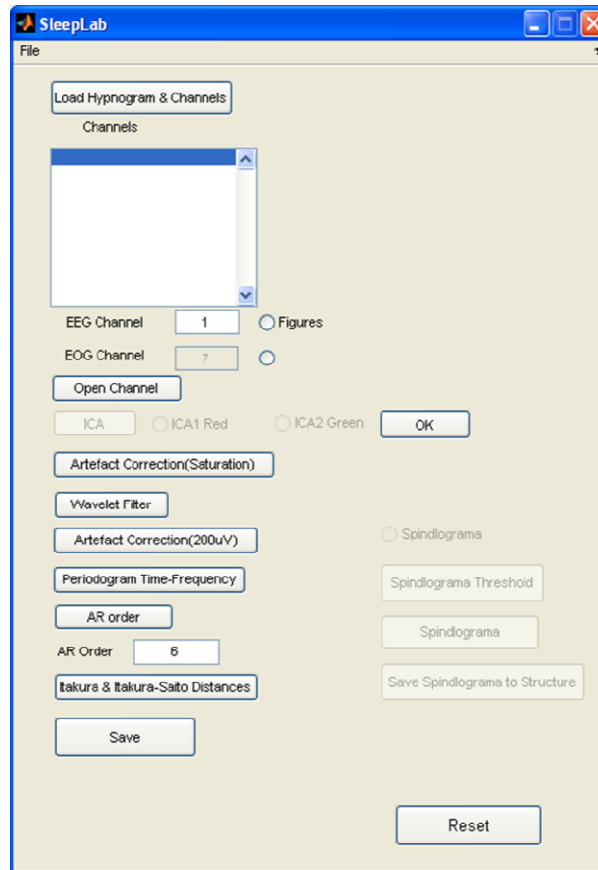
SleepLab

File

Load Hypnogram & Channels

Channels

EEG Channel 1 Figures

EOG Channel 7

Open Channel

ICA ICA1 Red ICA2 Green OK

Artefact Correction(Saturation)

Wavelet Filter

Artefact Correction(200uV)

Spindlograma

Periodogram Time-Frequency

Spindlograma Threshold

AR order

Spindlograma

AR Order 6

Itakura & Itakura-Saito Distances

Save Spindlograma to Structure

Save

Reset